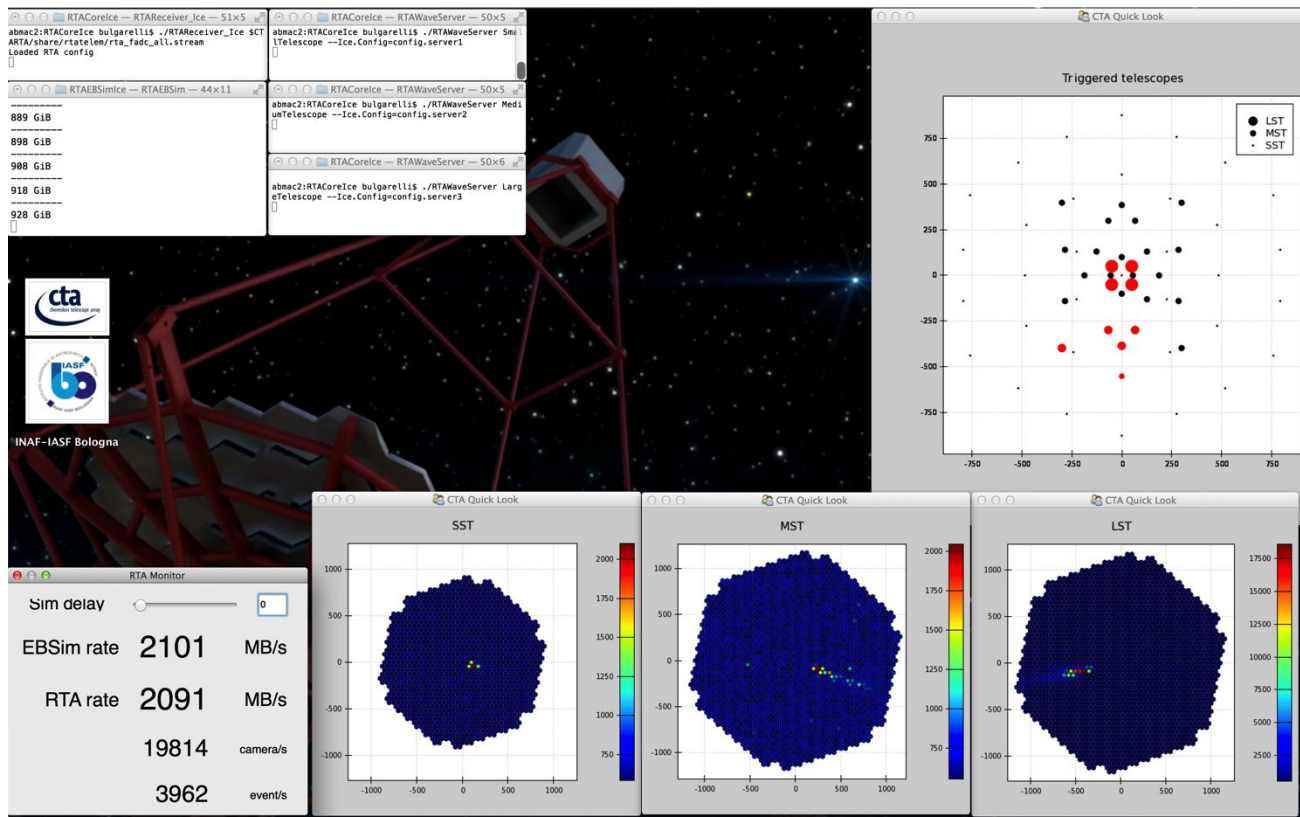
RTACoreIce — RTAReceiver_Ice — 51×5
abmac2:RTACoreIce bulgarelli$ ./RTAReceiver_Ice $CTARTA/share/rtatelem/rta_fadc_all.stream
Loaded RTA config

RTACoreIce — RTAWaveServer — 50×5
abmac2:RTACoreIce bulgarelli$ ./RTAWaveServer SmallTelescope --Ice.Config=config.server1

RTAEBSimIce — RTAEBSim — 44×11
---------
889 GiB
---------
898 GiB
---------
908 GiB
---------
918 GiB
---------
928 GiB

RTACoreIce — RTAWaveServer — 50×5
abmac2:RTACoreIce bulgarelli$ ./RTAWaveServer MediumTelescope --Ice.Config=config.server2

RTACoreIce — RTAWaveServer — 50×6
abmac2:RTACoreIce bulgarelli$ ./RTAWaveServer LargeTelescope --Ice.Config=config.server3

cta
cherenkov telescope array

IASF

INAF-IASF Bologna

CTA Quick Look
Triggered telescopes
LST
MST
SST
750
500
250
0
−250
−500
−750
−750 −500 −250 0 250 500 750

RTA Monitor
Sim delay 0
EBSim rate 2101 MB/s
RTA rate 2091 MB/s
19814 camera/s
3962 event/s

CTA Quick Look
SST
1000
500
0
−500
−1000
−1000 −500 0 500 1000
2000 1750 1500 1250 1000 750 500

CTA Quick Look
MST
1000
500
0
−500
−1000
−1000 −500 0 500 1000
2000 1750 1500 1250 1000 750

CTA Quick Look
LST
1000
500
0
−500
−1000
−1000 −500 0 500 1000
17500 15000 12500 10000 7500 5000 2500